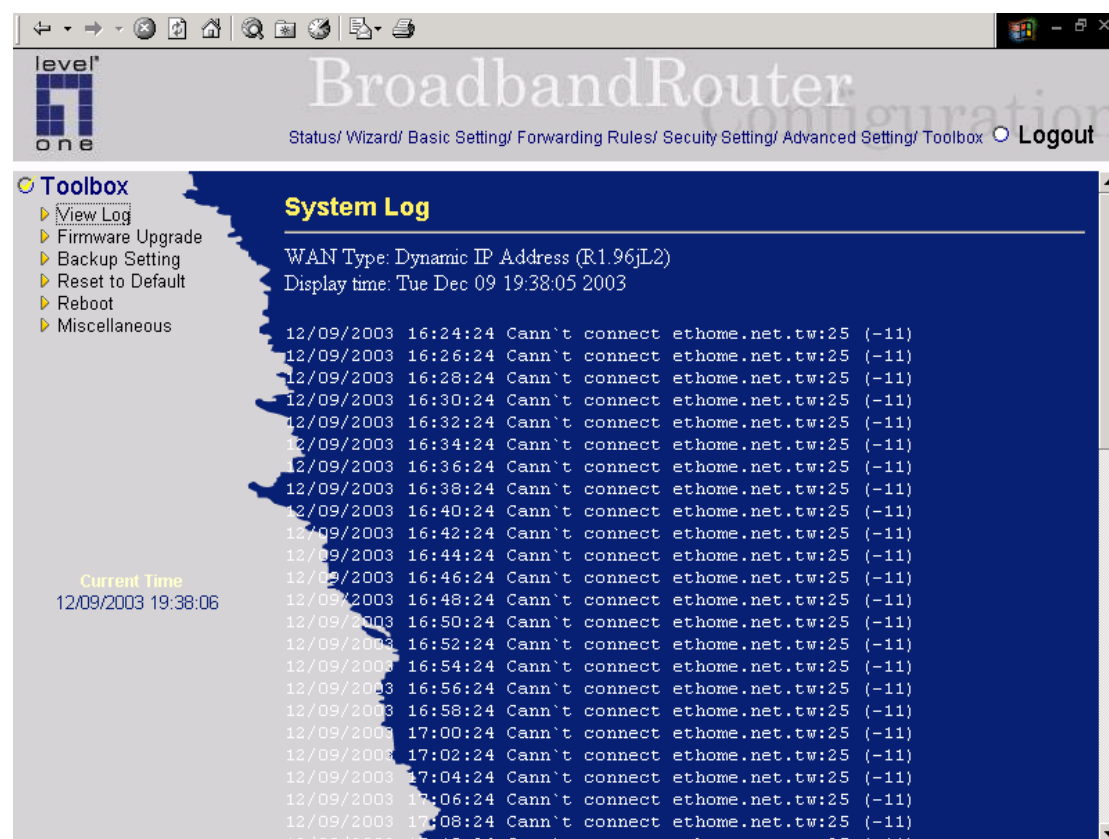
level one

BroadbandRouter Configuration

Status/ Wizard/ Basic Setting/ Forwarding Rules/ Secuity Setting/ Advanced Setting/ Toolbox Logout

Toolbox
View Log
Firmware Upgrade
Backup Setting
Reset to Default
Reboot
Miscellaneous

Current Time
12/09/2003 19:38:06

System Log

WAN Type: Dynamic IP Address (R1.96jL2)
Display time: Tue Dec 09 19:38:05 2003

12/09/2003 16:24:24 Cann`t connect ethome.net.tw:25 (-11)
12/09/2003 16:26:24 Cann`t connect ethome.net.tw:25 (-11)
12/09/2003 16:28:24 Cann`t connect ethome.net.tw:25 (-11)
12/09/2003 16:30:24 Cann`t connect ethome.net.tw:25 (-11)
12/09/2003 16:32:24 Cann`t connect ethome.net.tw:25 (-11)
12/09/2003 16:34:24 Cann`t connect ethome.net.tw:25 (-11)
12/09/2003 16:36:24 Cann`t connect ethome.net.tw:25 (-11)
12/09/2003 16:38:24 Cann`t connect ethome.net.tw:25 (-11)
12/09/2003 16:40:24 Cann`t connect ethome.net.tw:25 (-11)
12/09/2003 16:42:24 Cann`t connect ethome.net.tw:25 (-11)
12/09/2003 16:44:24 Cann`t connect ethome.net.tw:25 (-11)
12/09/2003 16:46:24 Cann`t connect ethome.net.tw:25 (-11)
12/09/2003 16:48:24 Cann`t connect ethome.net.tw:25 (-11)
12/09/2003 16:50:24 Cann`t connect ethome.net.tw:25 (-11)
12/09/2003 16:52:24 Cann`t connect ethome.net.tw:25 (-11)
12/09/2003 16:54:24 Cann`t connect ethome.net.tw:25 (-11)
12/09/2003 16:56:24 Cann`t connect ethome.net.tw:25 (-11)
12/09/2003 16:58:24 Cann`t connect ethome.net.tw:25 (-11)
12/09/2003 17:00:24 Cann`t connect ethome.net.tw:25 (-11)
12/09/2003 17:02:24 Cann`t connect ethome.net.tw:25 (-11)
12/09/2003 17:04:24 Cann`t connect ethome.net.tw:25 (-11)
12/09/2003 17:06:24 Cann`t connect ethome.net.tw:25 (-11)
12/09/2003 17:08:24 Cann`t connect ethome.net.tw:25 (-11)